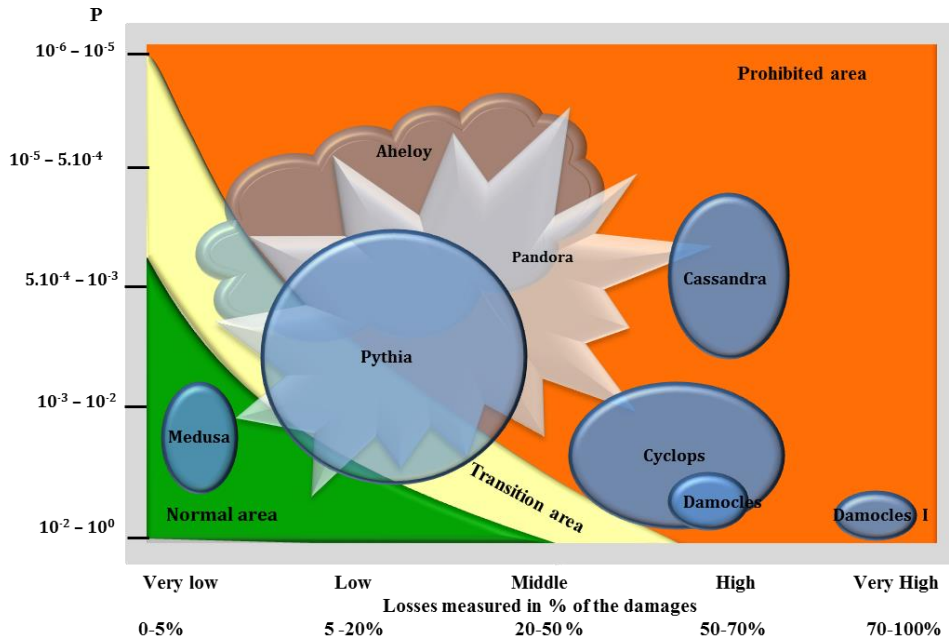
P

$10^{-6} - 10^{-5}$

$10^{-5} - 5.10^{-4}$

$5.10^{-4} - 10^{-3}$

$10^{-3} - 10^{-2}$

$10^{-2} - 10^{0}$

Prohibited area

Aheloy

Pandora

Cassandra

Pythia

Medusa

Cyclops

Transition area

Damocles

Damocles I

Normal area

Very low

Low

Middle

High

Very High

Losses measured in % of the damages

0-5%

5 -20%

20-50 %

50-70%

70-100%